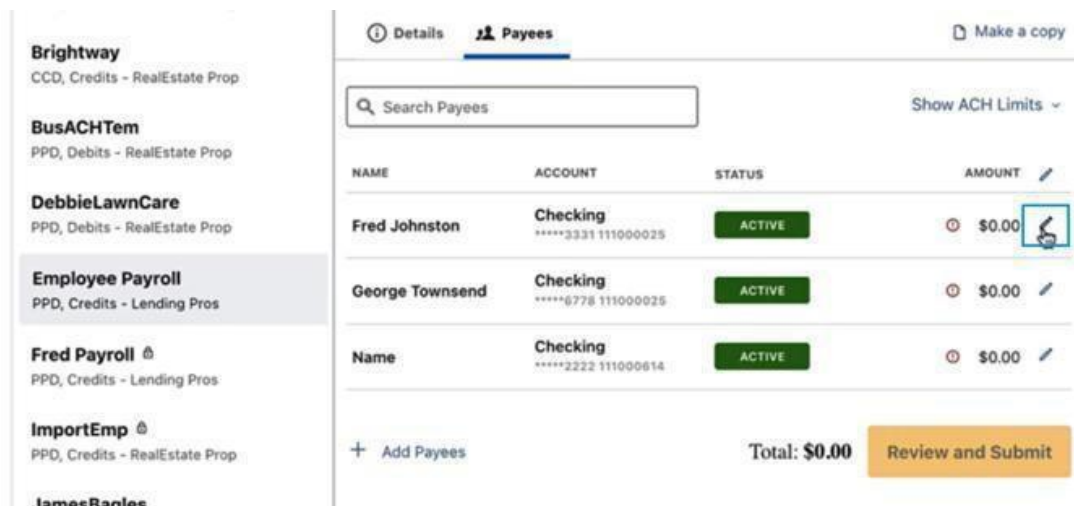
Brightway
CCD, Credits - RealEstate Prop

BusACHTem
PPD, Debits - RealEstate Prop

DebbieLawnCare
PPD, Debits - RealEstate Prop

Employee Payroll
PPD, Credits - Lending Pros

Fred Payroll
PPD, Credits - Lending Pros

ImportEmp
PPD, Credits - RealEstate Prop

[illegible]

Details Payees Make a copy

Search Payees

Show ACH Limits

| NAME | ACCOUNT | STATUS | AMOUNT |
|---|---|---|---|
| Fred Johnston | Checking *****3331 111000025 | ACTIVE | $0.00 |
| George Townsend | Checking *****6778 111000025 | ACTIVE | $0.00 |
| Name | Checking *****2222 111000614 | ACTIVE | $0.00 |

+ Add Payees

Total: $0.00

Review and Submit